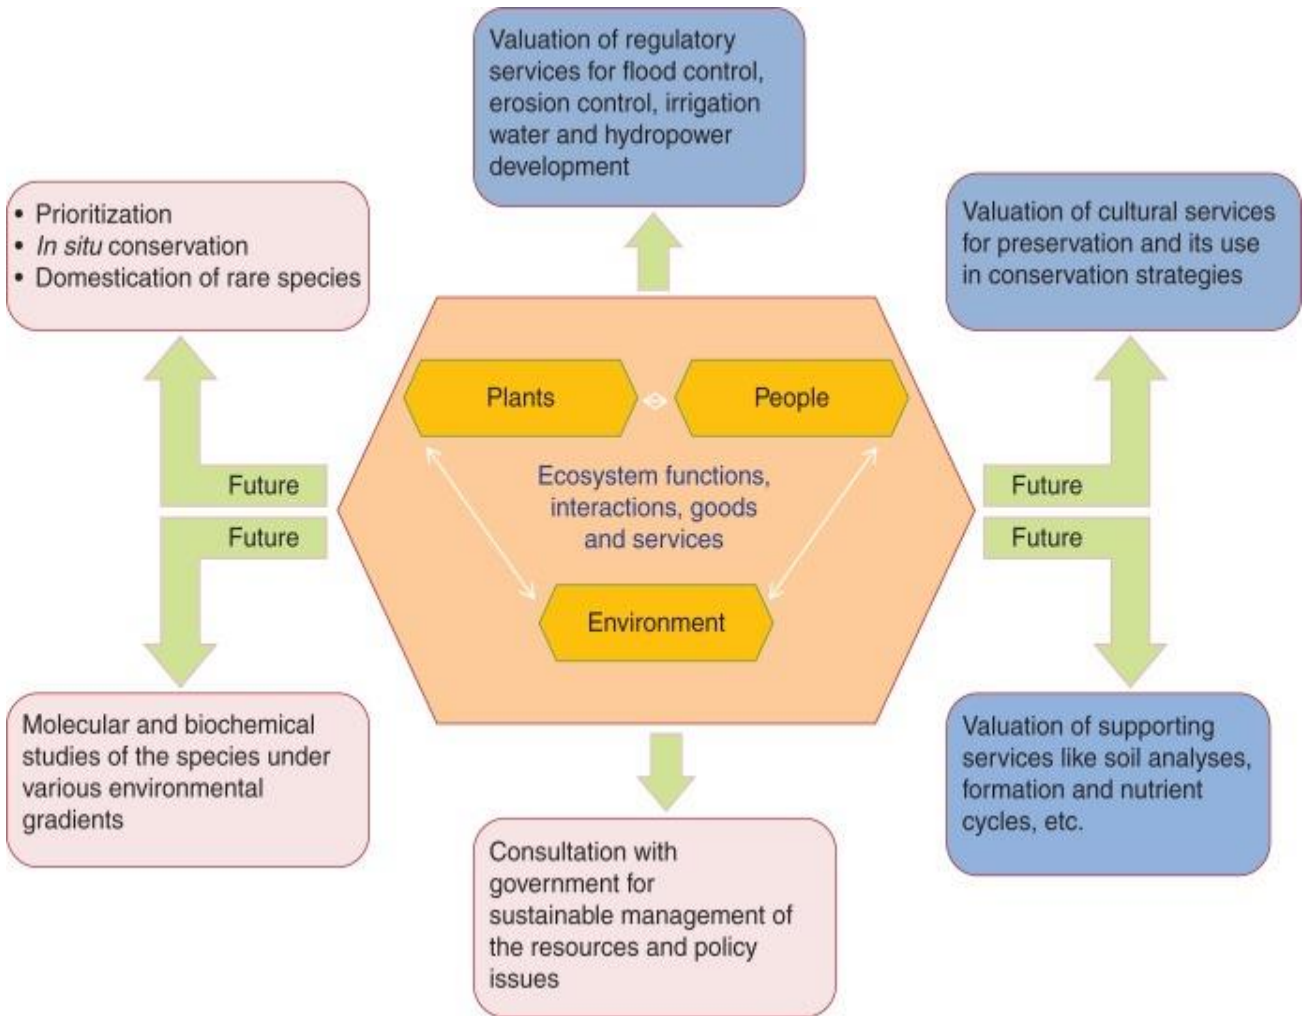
Valuation of regulatory services for flood control, erosion control, irrigation water and hydropower development

• Prioritization
• In situ conservation
• Domestication of rare species

Valuation of cultural services for preservation and its use in conservation strategies

Plants

People

Ecosystem functions, interactions, goods and services

Environment

Future

Future

Future

Future

Molecular and biochemical studies of the species under various environmental gradients

Valuation of supporting services like soil analyses, formation and nutrient cycles, etc.

Consultation with government for sustainable management of the resources and policy issues